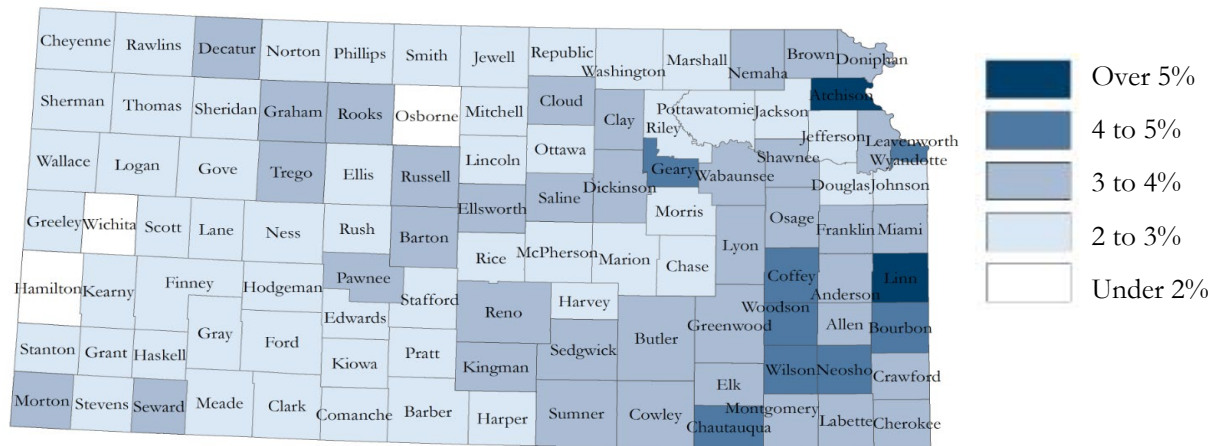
Cheyenne
Rawlins
Decatur
Norton
Phillips
Smith
Jewell
Republic
Washington
Marshall
Nemaha
Brown
Doniphan
Atchison
Sherman
Thomas
Sheridan
Graham
Rooks
Osborne
Mitchell
Cloud
Clay
Riley
Pottawatomie
Jackson
Jefferson
Leavenworth
Wyandotte
Wallace
Logan
Gove
Trego
Ellis
Russell
Lincoln
Ottawa
Geary
Wabaunsee
Shawnee
Douglas
Johnson
Greeley
Wichita
Scott
Lane
Ness
Rush
Barton
Ellsworth
Saline
Dickinson
Morris
Osage
Franklin
Miami
Rice
McPherson
Marion
Chase
Lyon
Hamilton
Kearny
Finney
Hodgeman
Pawnee
Stafford
Coffey
Anderson
Linn
Harvey
Reno
Woodson
Edwards
Butler
Greenwood
Allen
Bourbon
Stanton
Grant
Haskell
Gray
Ford
Kiowa
Pratt
Kingman
Sedgwick
Elk
Wilson
Neosho
Crawford
Morton
Stevens
Seward
Meade
Clark
Comanche
Barber
Harper
Sumner
Cowley
Chautauqua
Montgomery
Labette
Cherokee

Over 5%
4 to 5%
3 to 4%
2 to 3%
Under 2%